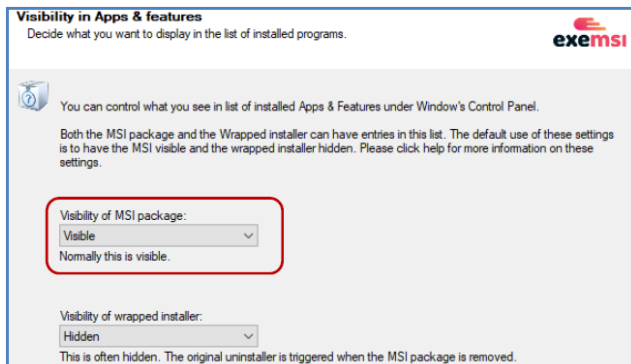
Visibility in Apps & features
Decide what you want to display in the list of installed programs.

exemsi

You can control what you see in list of installed Apps & Features under Window's Control Panel.

Both the MSI package and the Wrapped installer can have entries in this list. The default use of these settings is to have the MSI visible and the wrapped installer hidden. Please click help for more information on these settings.

Visibility of MSI package:
Visible
Normally this is visible.

Visibility of wrapped installer:
Hidden
This is often hidden. The original uninstaller is triggered when the MSI package is removed.